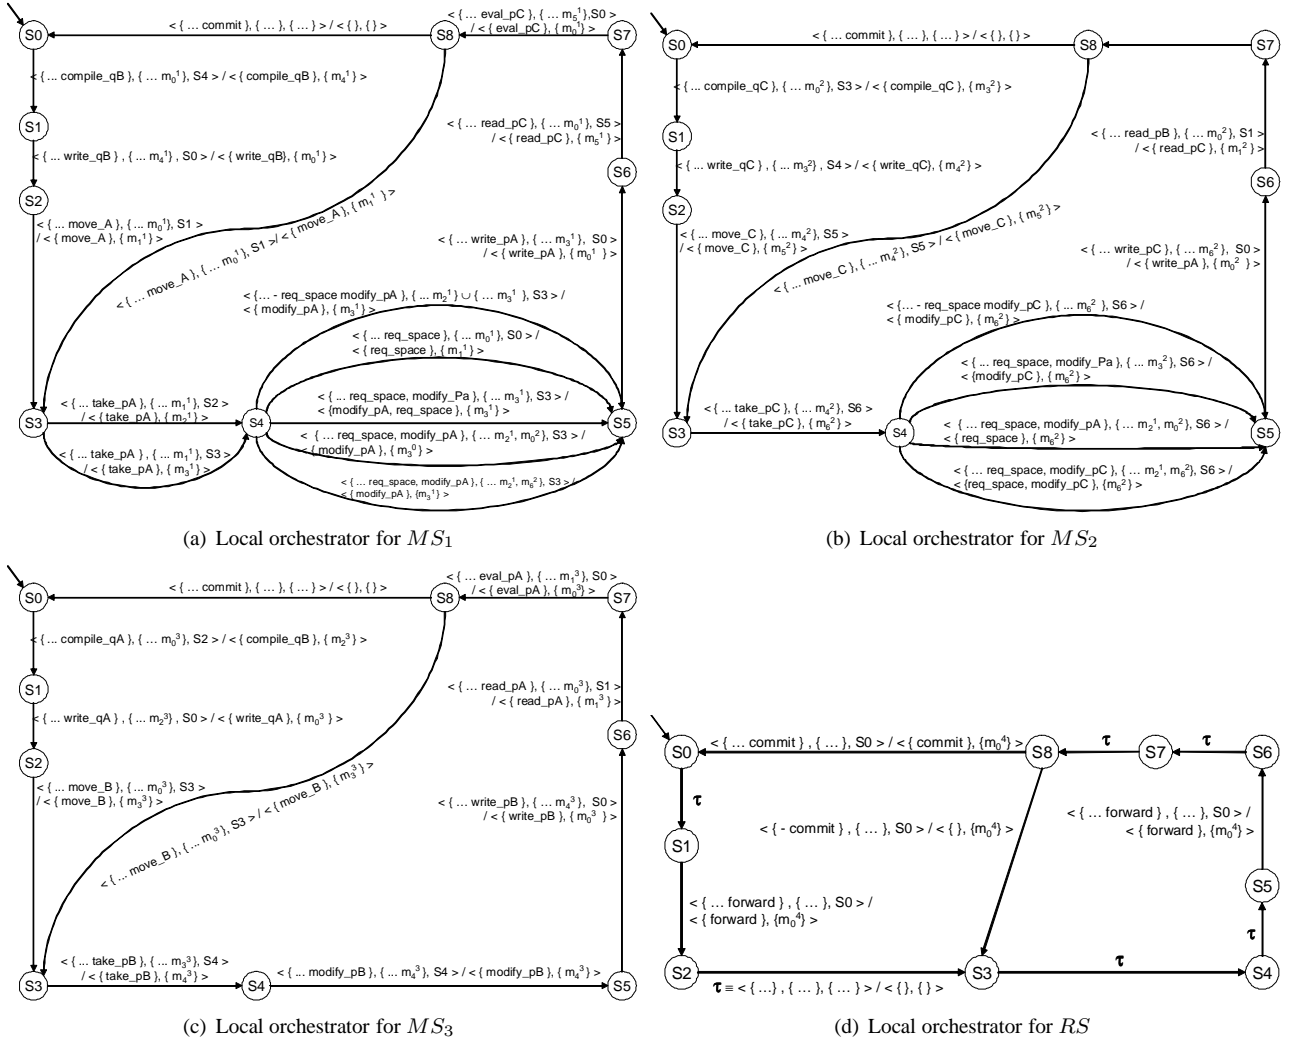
S0
< { … commit }, { … }, { … } > / < { }, { } >
S8
< { … eval_pC }, { … $m_5^1$ },S0 > / < { eval_pC }, { $m_0^1$ } >
S7
< { … compile_qB }, { … $m_0^1$ }, S4 > / < { compile_qB }, { $m_4^1$ } >
S1
< { … write_qB }, { … $m_4^1$ }, S0 > / < { write_qB}, { $m_0^1$ } >
< { … read_pC }, { … $m_0^1$ }, S5 > / < { read_pC }, { $m_5^1$ } >
S6
S2
< { … move_A }, { … $m_0^1$ }, S1 > / < { move_A }, { $m_1^1$ } >
< { … move_A }, { … $m_0^1$ }, S1 > / < { move_A }, { $m_1^1$ } >
< { … write_pA }, { … $m_3^1$ }, S0 > / < { write_pA }, { $m_0^1$ } >
< { … - req_space modify_pA }, { … $m_2^1$ } ∪ { … $m_3^1$ }, S3 > / < { modify_pA }, { $m_3^1$ } >
< { … req_space }, { … $m_0^1$ }, S0 > / < { req_space }, { $m_1^1$ } >
< { … take_pA }, { … $m_1^1$ }, S2 > / < { take_pA }, { $m_2^1$ } >
< { … req_space, modify_Pa }, { … $m_3^1$ }, S3 > / < {modify_pA, req_space }, { $m_3^1$ } >
S3
S4
S5
< { … req_space, modify_pA }, { … $m_2^1$, $m_0^2$ }, S3 > / < { modify_pA }, { $m_3^0$ } >
< { … take_pA }, { … $m_1^1$ }, S3 > / < { take_pA }, { $m_3^1$ } >
< { … req_space, modify_pA }, { … $m_2^1$, $m_6^2$ }, S3 > / < { modify_pA }, { $m_3^1$ } >

(a) Local orchestrator for $MS_1$

S0
< { … commit }, { … }, { … } > / < { }, { } >
S8
S7
< { … compile_qC }, { … $m_0^2$ }, S3 > / < { compile_qC }, { $m_3^2$ } >
S1
< { … read_pB }, { … $m_0^2$ }, S1 > / < { read_pC }, { $m_1^2$ } >
< { … write_qC }, { … $m_3^2$ }, S4 > / < { write_qC}, { $m_4^2$ } >
S6
S2
< { … move_C }, { … $m_4^2$ }, S5 > / < { move_C }, { $m_5^2$ } >
< { … move_C }, { … $m_4^2$ }, S5 > / < { move_C }, { $m_5^2$ } >
< { … write_pC }, { … $m_6^2$ }, S0 > / < { write_pA }, { $m_0^2$ } >
< { … - req_space modify_pC }, { … $m_6^2$ }, S6 > / < { modify_pC }, { $m_6^2$ } >
< { … req_space, modify_Pa }, { … $m_3^2$ }, S6 > / < {modify_pC }, { $m_6^2$ } >
< { … take_pC }, { … $m_4^2$ }, S6 > / < { take_pC }, { $m_6^2$ } >
S3
S4
< { … req_space, modify_pA }, { … $m_2^1$, $m_0^2$ }, S6 > / < { req_space }, { $m_6^2$ } >
S5
< { … req_space, modify_pC }, { … $m_2^1$, $m_6^2$ }, S6 > / < {req_space, modify_pC }, { $m_6^2$ } >

(b) Local orchestrator for $MS_2$

S0
< { … commit }, { … }, { … } > / < { }, { } >
S8
< { … eval_pA }, { … $m_1^3$ }, S0 > / < { eval_pA }, { $m_0^3$ } >
S7
< { … compile_qA }, { … $m_0^3$ }, S2 > / < { compile_qB }, { $m_2^3$ } >
S1
< { … read_pA }, { … $m_0^3$ }, S1 > / < { read_pA }, { $m_1^3$ } >
< { … write_qA }, { … $m_2^3$ }, S0 > / < { write_qA }, { $m_0^3$ } >
S6
S2
< { … move_B }, { … $m_0^3$ }, S3 > / < { move_B }, { $m_3^3$ } >
< { … move_B }, { … $m_0^3$ }, S3 > / < { move_B }, { $m_3^3$ } >
< { … write_pB }, { … $m_4^3$ }, S0 > / < { write_pB }, { $m_0^3$ } >
< { … take_pB }, { … $m_3^3$ }, S4 > / < { take_pB }, { $m_4^3$ } >
S3
S4
< { … modify_pB }, { … $m_4^3$ }, S4 > / < { modify_pB }, { $m_4^3$ } >
S5

(c) Local orchestrator for $MS_3$

S0
< { … commit }, { … }, S0 > / < { commit }, {$m_0^4$} >
S8
τ
S7
τ
S6
τ
S1
< { - commit }, { … }, S0 > / < { }, {$m_0^4$} >
< { … forward }, { … }, S0 > / < { forward }, {$m_0^4$} >
S5
< { … forward }, { … }, S0 > / < { forward }, {$m_0^4$} >
τ
S2
S3
τ
S4
τ ≡ < { …}, { … }, { … } > / < { }, { } >

(d) Local orchestrator for $RS$